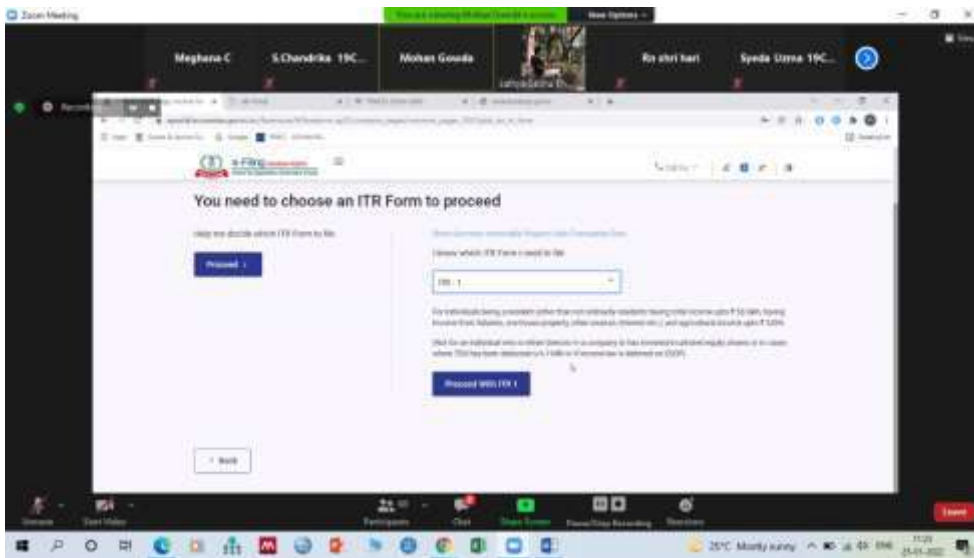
Zoom Meeting

View Options

Meghana C

S.Chandrika 19C...

Mohan Gowda

Rn shri hari

Syeda Uzma 19C...

e-Filing

You need to choose an ITR Form to proceed

Help me decide which ITR Form to file

Proceed

I know which ITR Form I need to file

ITR - 1

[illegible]

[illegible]

Proceed With ITR 1

< Back

Unmute

Start Video

Participants

Chat

Share Screen

Pause/Stop Recording

Reactions

Leave

25°C Mostly sunny